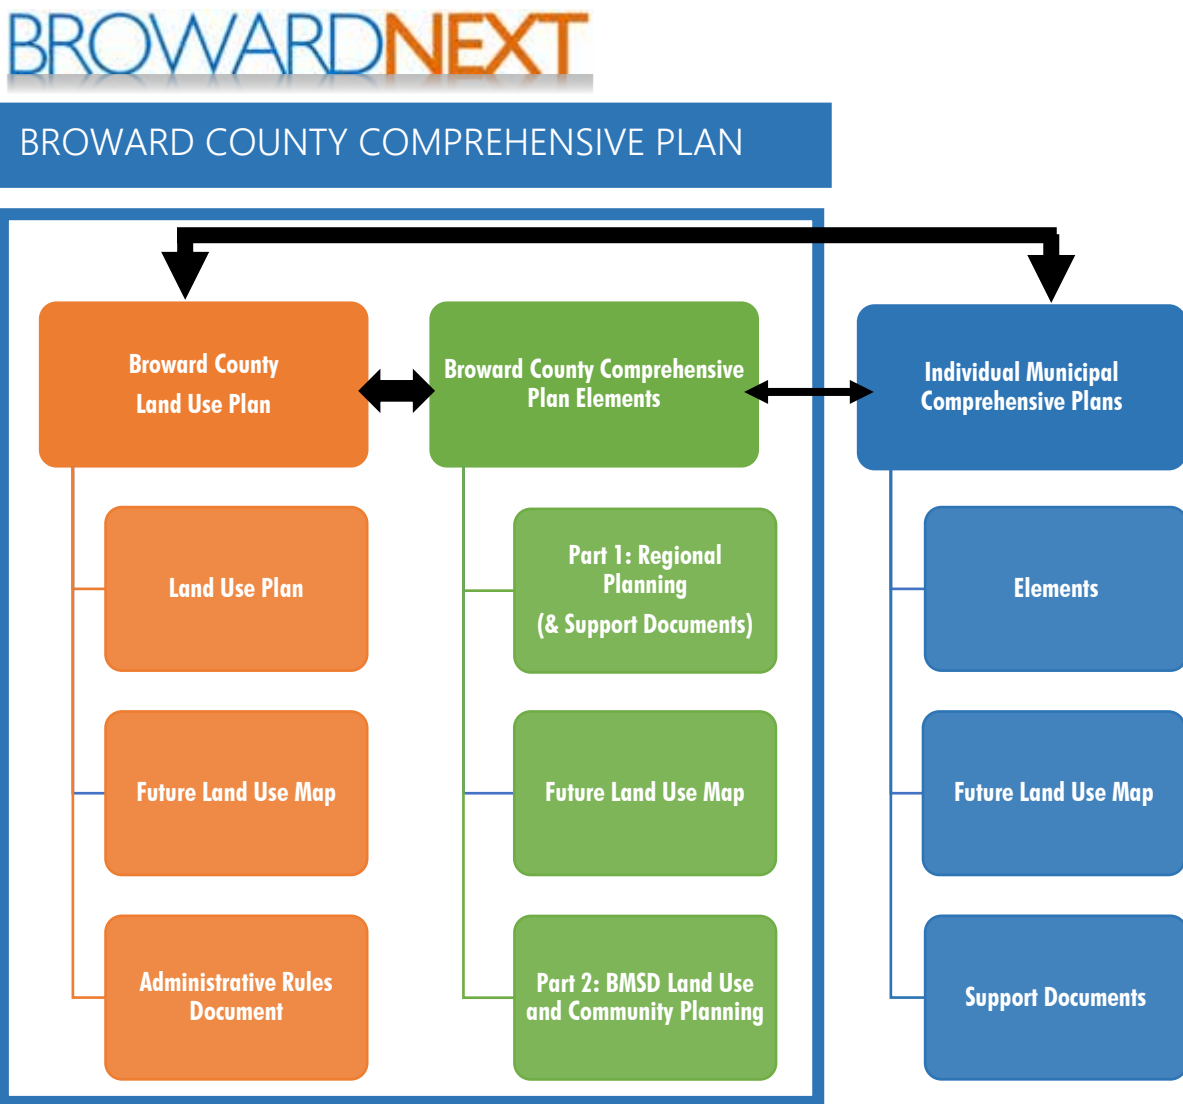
BROWARDNEXT

BROWARD COUNTY COMPREHENSIVE PLAN

Broward County Land Use Plan

Broward County Comprehensive Plan Elements

Individual Municipal Comprehensive Plans

Land Use Plan

Part 1: Regional Planning (& Support Documents)

Elements

Future Land Use Map

Future Land Use Map

Future Land Use Map

Administrative Rules Document

Part 2: BMSD Land Use and Community Planning

Support Documents